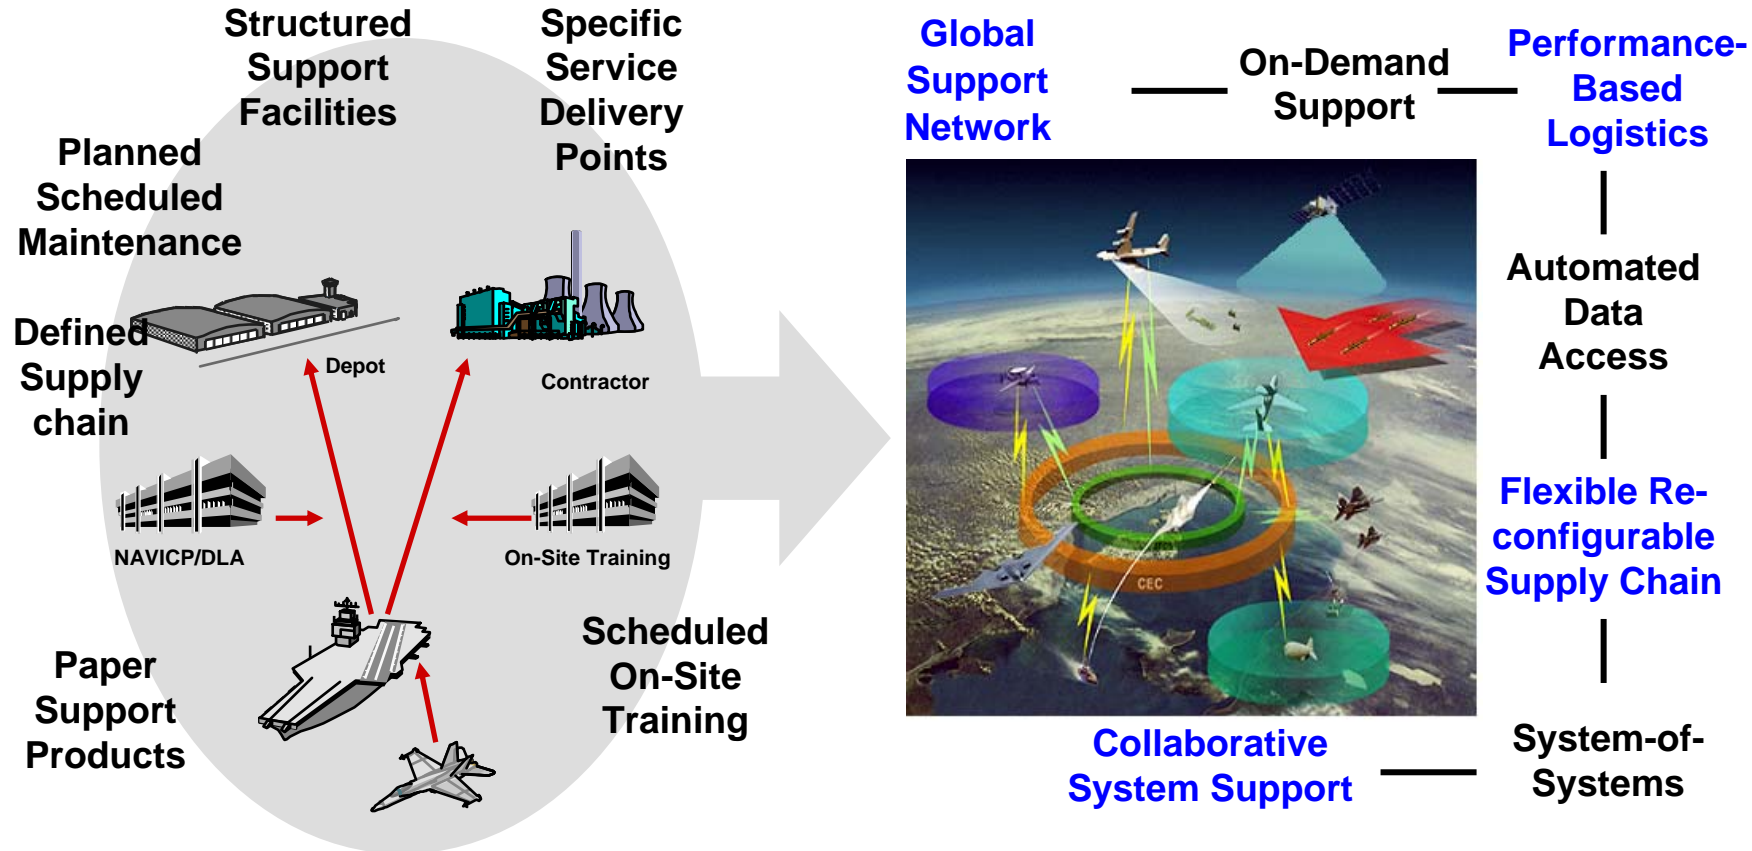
Structured Support Facilities

Specific Service Delivery Points

Planned Scheduled Maintenance

Defined Supply chain

Depot

Contractor

NAVICP/DLA

On-Site Training

Paper Support Products

Scheduled On-Site Training

Global Support Network

On-Demand Support

Performance-Based Logistics

Automated Data Access

Flexible Re-configurable Supply Chain

CEC

Collaborative System Support

System-of-Systems